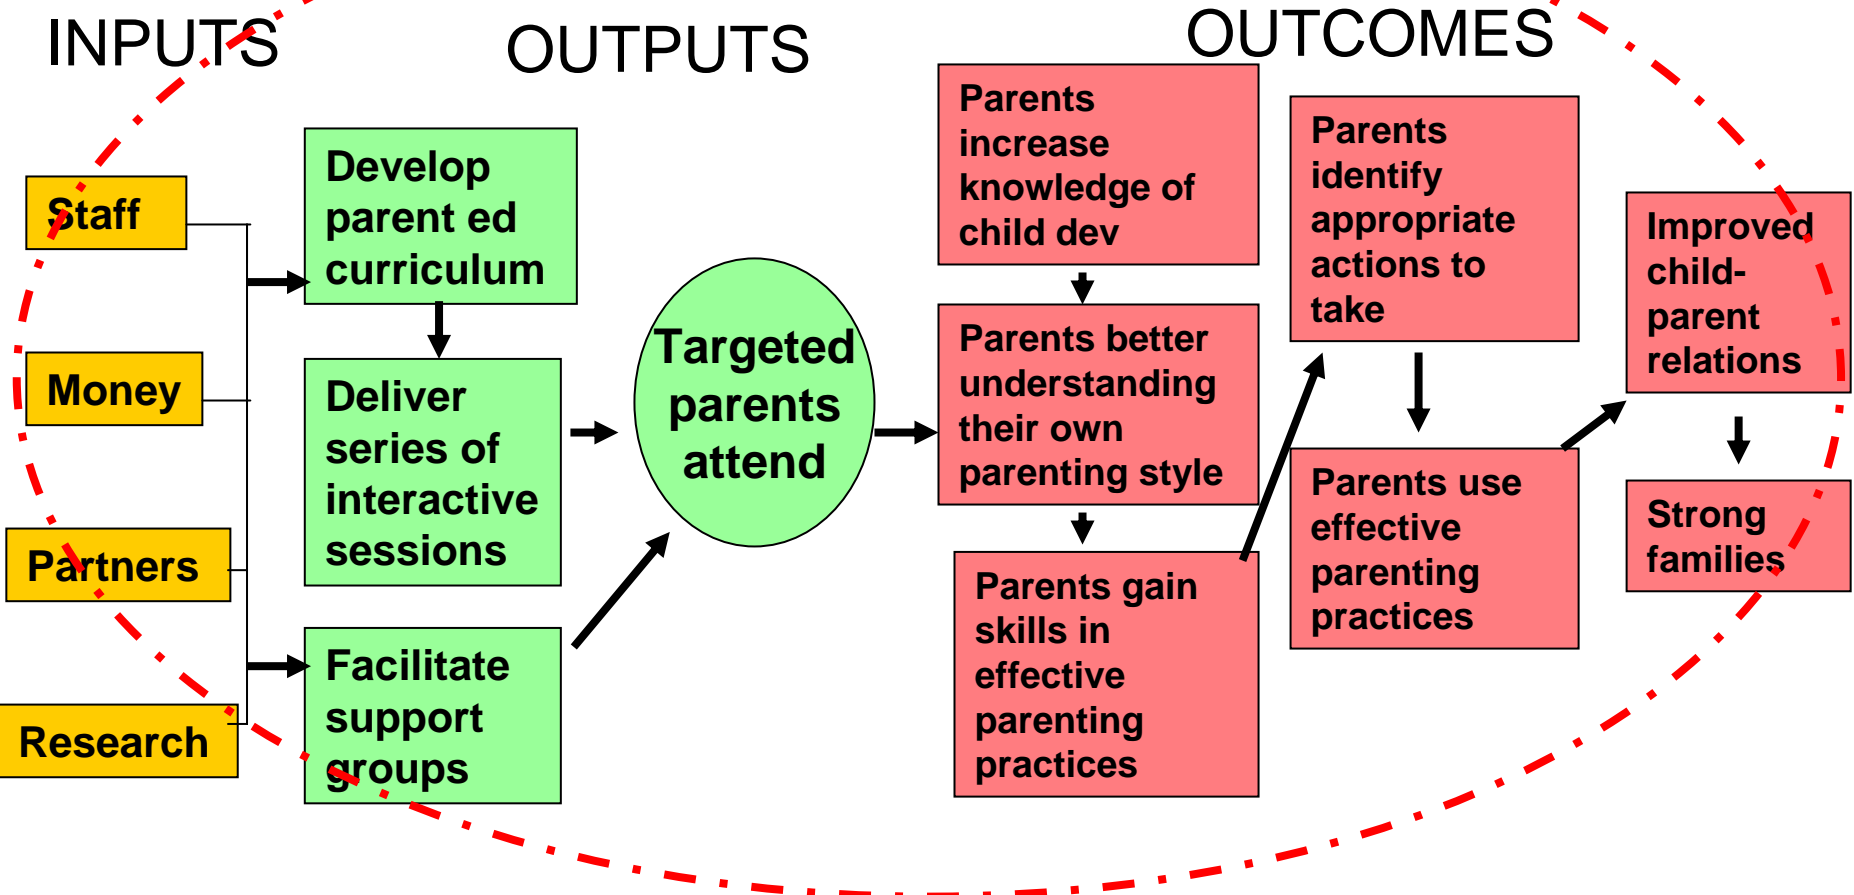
INPUTS

OUTPUTS

OUTCOMES

Staff

Money

Partners

Research

Develop parent ed curriculum

Deliver series of interactive sessions

Facilitate support groups

Targeted parents attend

Parents increase knowledge of child dev

Parents better understanding their own parenting style

Parents gain skills in effective parenting practices

Parents identify appropriate actions to take

Parents use effective parenting practices

Improved child-parent relations

Strong families